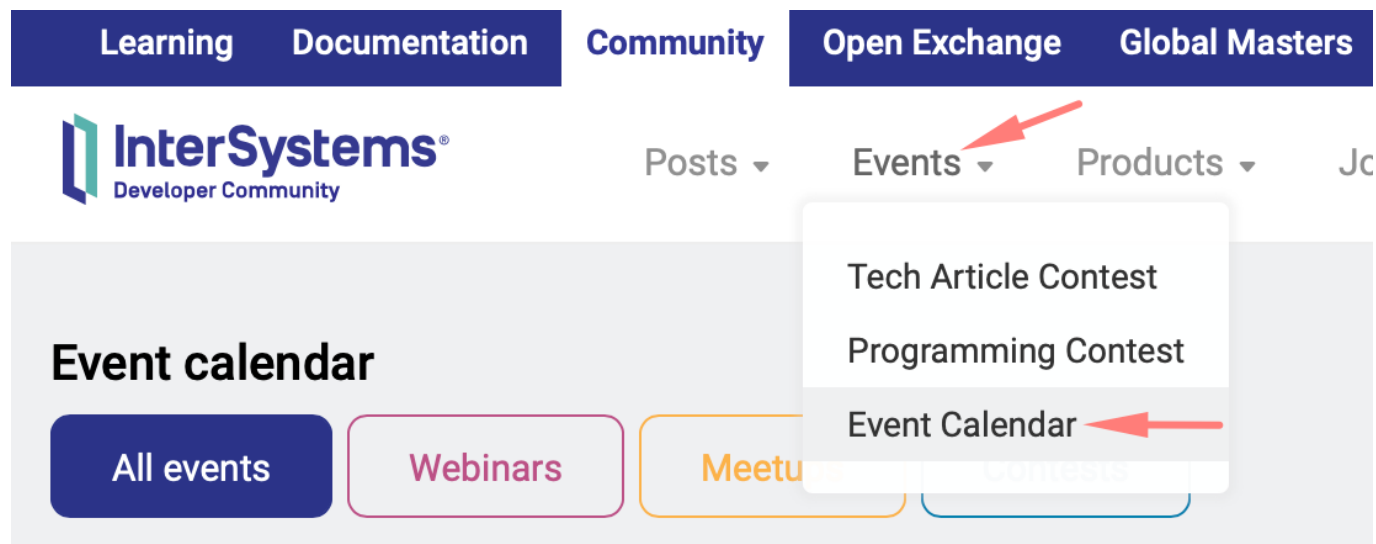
Learning Documentation Community Open Exchange Global Masters

InterSystems®
Developer Community

Posts Events Products Jo

Tech Article Contest
Programming Contest
Event Calendar

Event calendar

All events Webinars Meetu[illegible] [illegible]